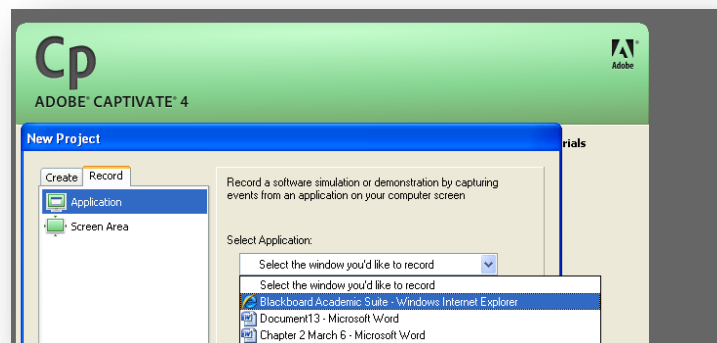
Cp
ADOBE® CAPTIVATE® 4

Adobe

New Project

rials

Create
Record

Application
Screen Area

Record a software simulation or demonstration by capturing events from an application on your computer screen

Select Application:

Select the window you'd like to record

Select the window you'd like to record
Blackboard Academic Suite - Windows Internet Explorer
Document13 - Microsoft Word
Chapter 2 March 6 - Microsoft Word